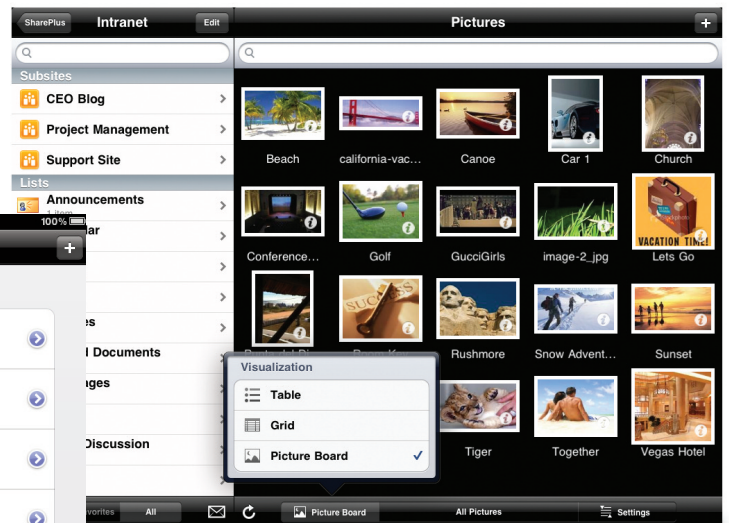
SharePlus

Intranet

Edit

Subsites

CEO Blog

Project Management

Support Site

Lists

Announcements

100%

+

dar

es

l Documents

ages

Discussion

avorites

All

Pictures

+

Beach

california-vac...

Canoe

Car 1

Church

Conference...

Golf

GucciGirls

image-2_jpg

Lets Go

VACATION TIME!

SUCCESS

Rushmore

Snow Advent...

Sunset

Tiger

Together

Vegas Hotel

Visualization

Table

Grid

Picture Board

Picture Board

All Pictures

Settings